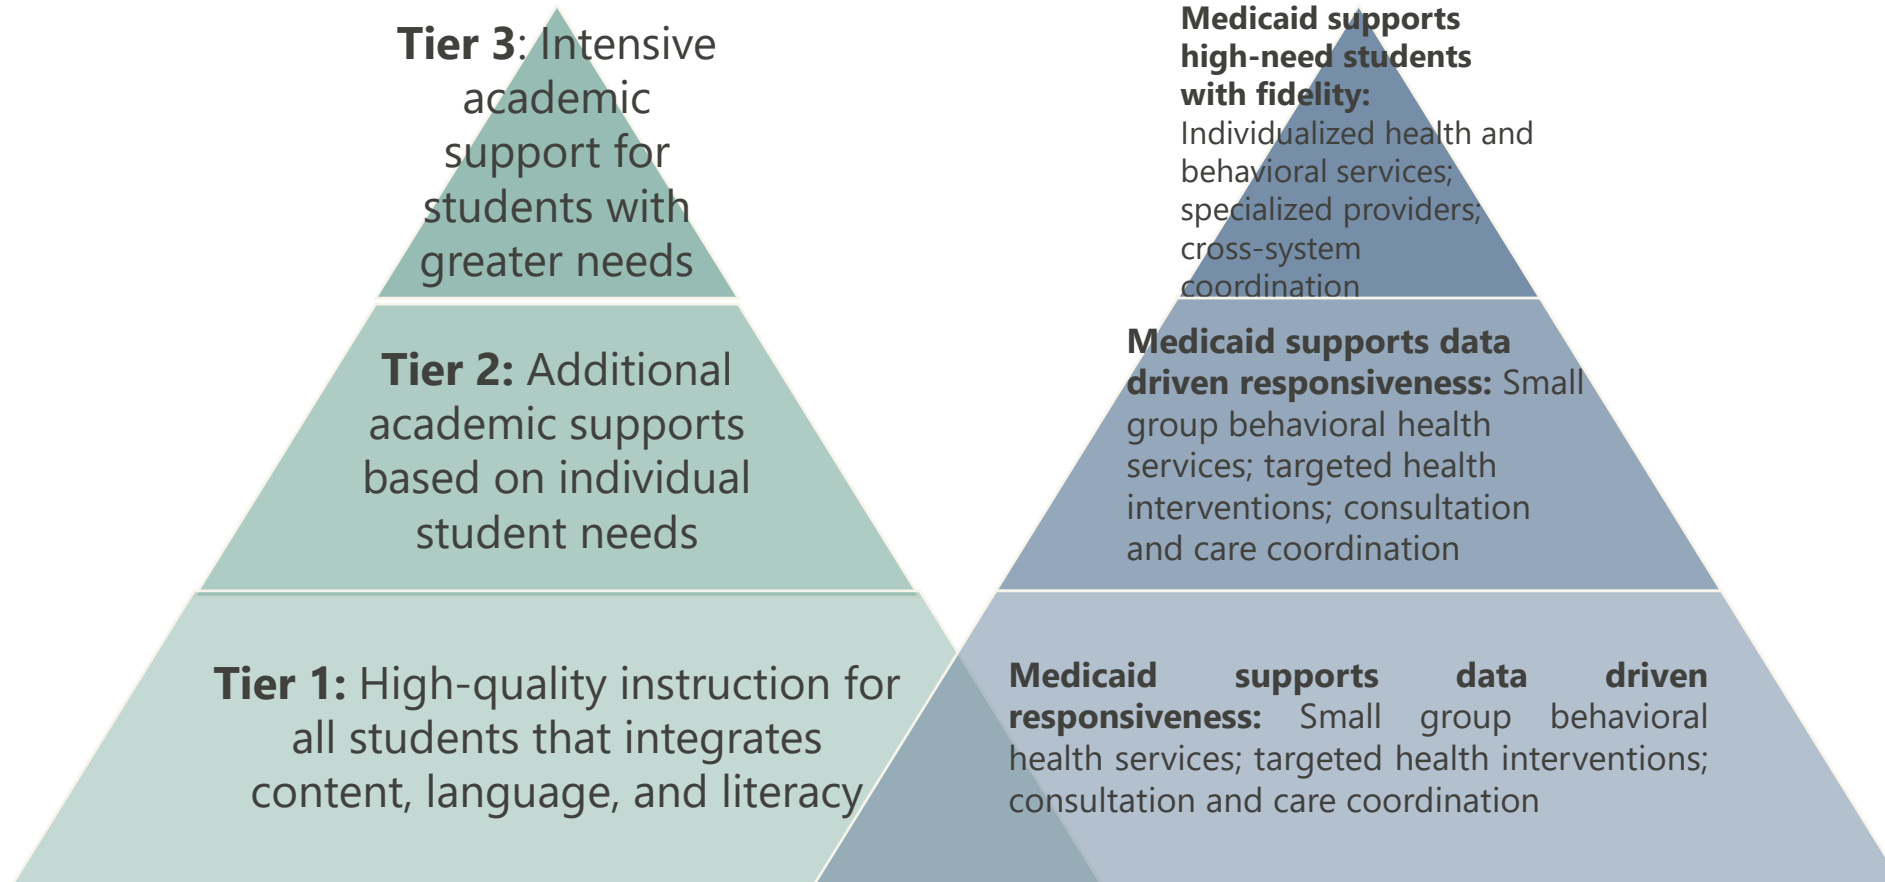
**Tier 3**: Intensive academic support for students with greater needs

**Tier 2:** Additional academic supports based on individual student needs

**Tier 1:** High-quality instruction for all students that integrates content, language, and literacy

**Medicaid supports high-need students with fidelity:** Individualized health and behavioral services; specialized providers; cross-system coordination

**Medicaid supports data driven responsiveness:** Small group behavioral health services; targeted health interventions; consultation and care coordination

**Medicaid supports data driven responsiveness:** Small group behavioral health services; targeted health interventions; consultation and care coordination